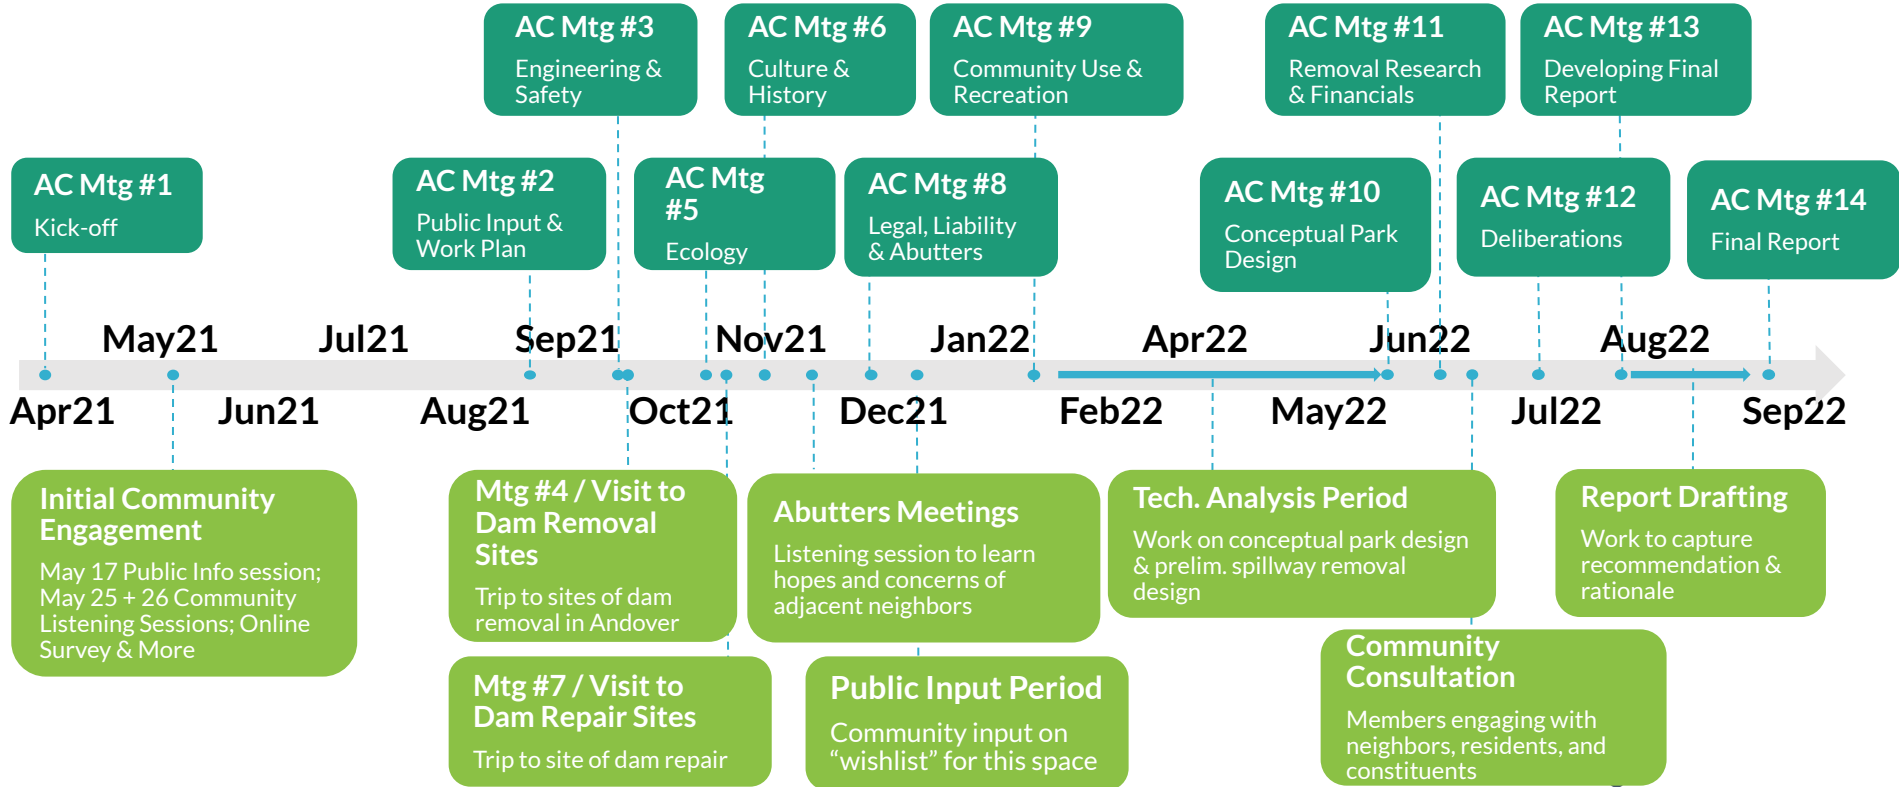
AC Mtg #3
Engineering & Safety

AC Mtg #6
Culture & History

AC Mtg #9
Community Use & Recreation

AC Mtg #11
Removal Research & Financials

AC Mtg #13
Developing Final Report

AC Mtg #1
Kick-off

AC Mtg #2
Public Input & Work Plan

AC Mtg #5
Ecology

AC Mtg #8
Legal, Liability & Abutters

AC Mtg #10
Conceptual Park Design

AC Mtg #12
Deliberations

AC Mtg #14
Final Report

May21 Jul21 Sep21 Nov21 Jan22 Apr22 Jun22 Aug22

Apr21 Jun21 Aug21 Oct21 Dec21 Feb22 May22 Jul22 Sep22

Initial Community Engagement
May 17 Public Info session; May 25 + 26 Community Listening Sessions; Online Survey & More

Mtg #4 / Visit to Dam Removal Sites
Trip to sites of dam removal in Andover

Abutters Meetings
Listening session to learn hopes and concerns of adjacent neighbors

Tech. Analysis Period
Work on conceptual park design & prelim. spillway removal design

Report Drafting
Work to capture recommendation & rationale

Mtg #7 / Visit to Dam Repair Sites
Trip to site of dam repair

Public Input Period
Community input on "wishlist" for this space

Community Consultation
Members engaging with neighbors, residents, and constituents